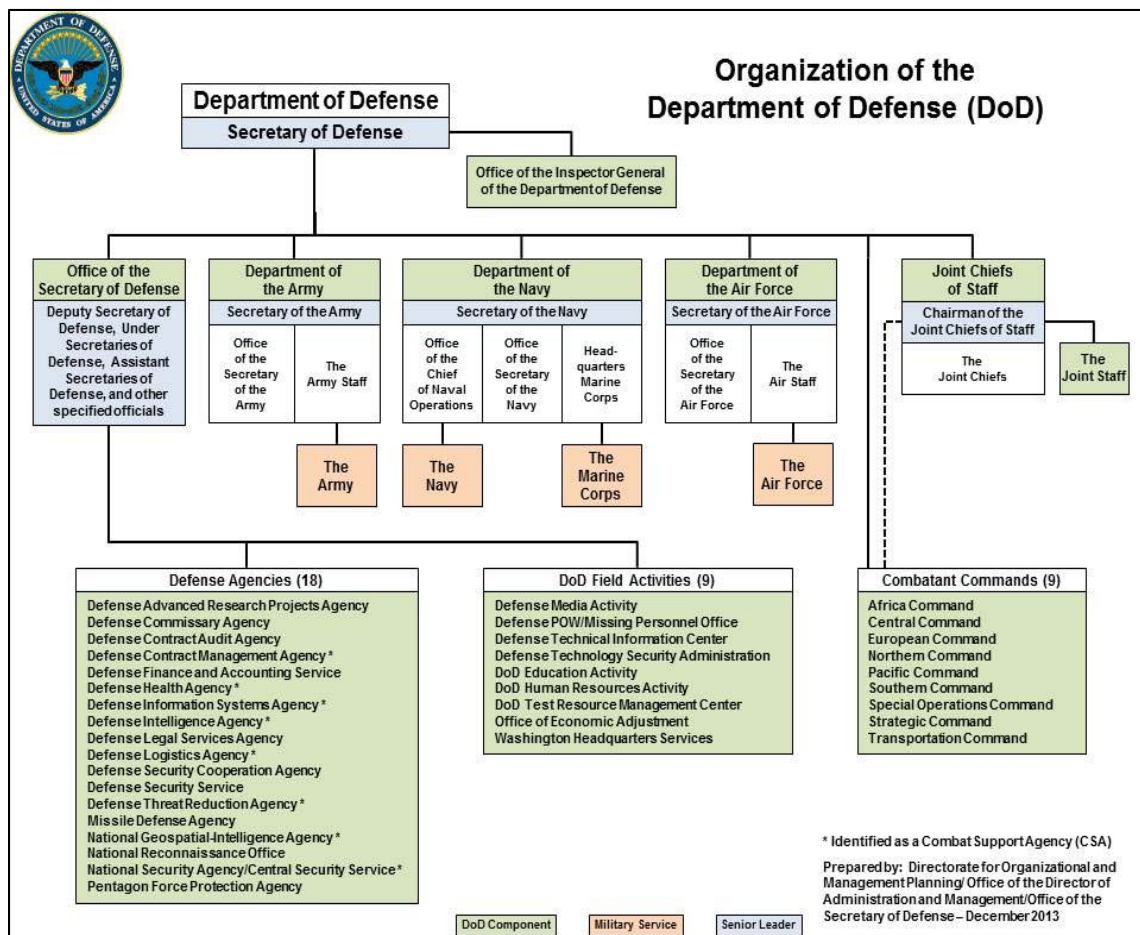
DEPARTMENT OF DEFENSE
UNITED STATES OF AMERICA

Organization of the Department of Defense (DoD)

Department of Defense
Secretary of Defense

Office of the Inspector General of the Department of Defense

Office of the Secretary of Defense
Deputy Secretary of Defense, Under Secretaries of Defense, Assistant Secretaries of Defense, and other specified officials

Department of the Army
Secretary of the Army
Office of the Secretary of the Army
The Army Staff
The Army

Department of the Navy
Secretary of the Navy
Office of the Chief of Naval Operations
Office of the Secretary of the Navy
Headquarters Marine Corps
The Navy
The Marine Corps

Department of the Air Force
Secretary of the Air Force
Office of the Secretary of the Air Force
The Air Staff
The Air Force

Joint Chiefs of Staff
Chairman of the Joint Chiefs of Staff
The Joint Chiefs
The Joint Staff

Defense Agencies (18)
Defense Advanced Research Projects Agency
Defense Commissary Agency
Defense Contract Audit Agency
Defense Contract Management Agency *
Defense Finance and Accounting Service
Defense Health Agency *
Defense Information Systems Agency *
Defense Intelligence Agency *
Defense Legal Services Agency
Defense Logistics Agency *
Defense Security Cooperation Agency
Defense Security Service
Defense Threat Reduction Agency *
Missile Defense Agency
National Geospatial-Intelligence Agency *
National Reconnaissance Office
National Security Agency/Central Security Service *
Pentagon Force Protection Agency

DoD Field Activities (9)
Defense Media Activity
Defense POW/Missing Personnel Office
Defense Technical Information Center
Defense Technology Security Administration
DoD Education Activity
DoD Human Resources Activity
DoD Test Resource Management Center
Office of Economic Adjustment
Washington Headquarters Services

Combatant Commands (9)
Africa Command
Central Command
European Command
Northern Command
Pacific Command
Southern Command
Special Operations Command
Strategic Command
Transportation Command

* Identified as a Combat Support Agency (CSA)

Prepared by: Directorate for Organizational and Management Planning/ Office of the Director of Administration and Management/Office of the Secretary of Defense – December 2013

DoD Component
Military Service
Senior Leader